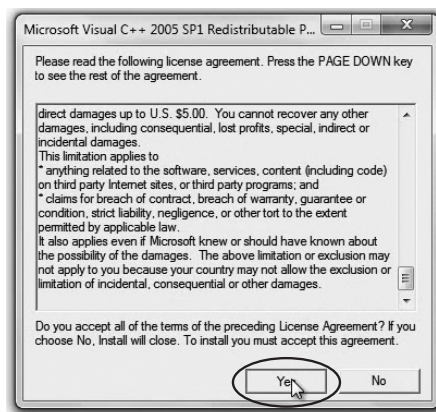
Microsoft Visual C++ 2005 SP1 Redistributable P...

Please read the following license agreement. Press the PAGE DOWN key to see the rest of the agreement.

direct damages up to U.S. $5.00. You cannot recover any other damages, including consequential, lost profits, special, indirect or incidental damages.
This limitation applies to
* anything related to the software, services, content (including code) on third party Internet sites, or third party programs; and
* claims for breach of contract, breach of warranty, guarantee or condition, strict liability, negligence, or other tort to the extent permitted by applicable law.
It also applies even if Microsoft knew or should have known about the possibility of the damages. The above limitation or exclusion may not apply to you because your country may not allow the exclusion or limitation of incidental, consequential or other damages.

Do you accept all of the terms of the preceding License Agreement? If you choose No, Install will close. To install you must accept this agreement.

Yes

No